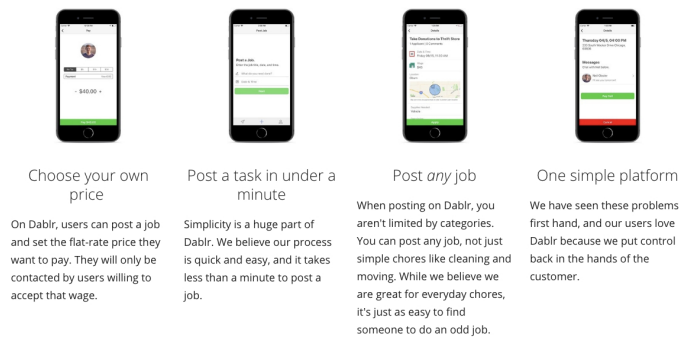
Choose your own price

On Dablr, users can post a job and set the flat-rate price they want to pay. They will only be contacted by users willing to accept that wage.

Post a task in under a minute

Simplicity is a huge part of Dablr. We believe our process is quick and easy, and it takes less than a minute to post a job.

Post *any* job

When posting on Dablr, you aren't limited by categories. You can post any job, not just simple chores like cleaning and moving. While we believe we are great for everyday chores, it's just as easy to find someone to do an odd job.

One simple platform

We have seen these problems first hand, and our users love Dablr because we put control back in the hands of the customer.